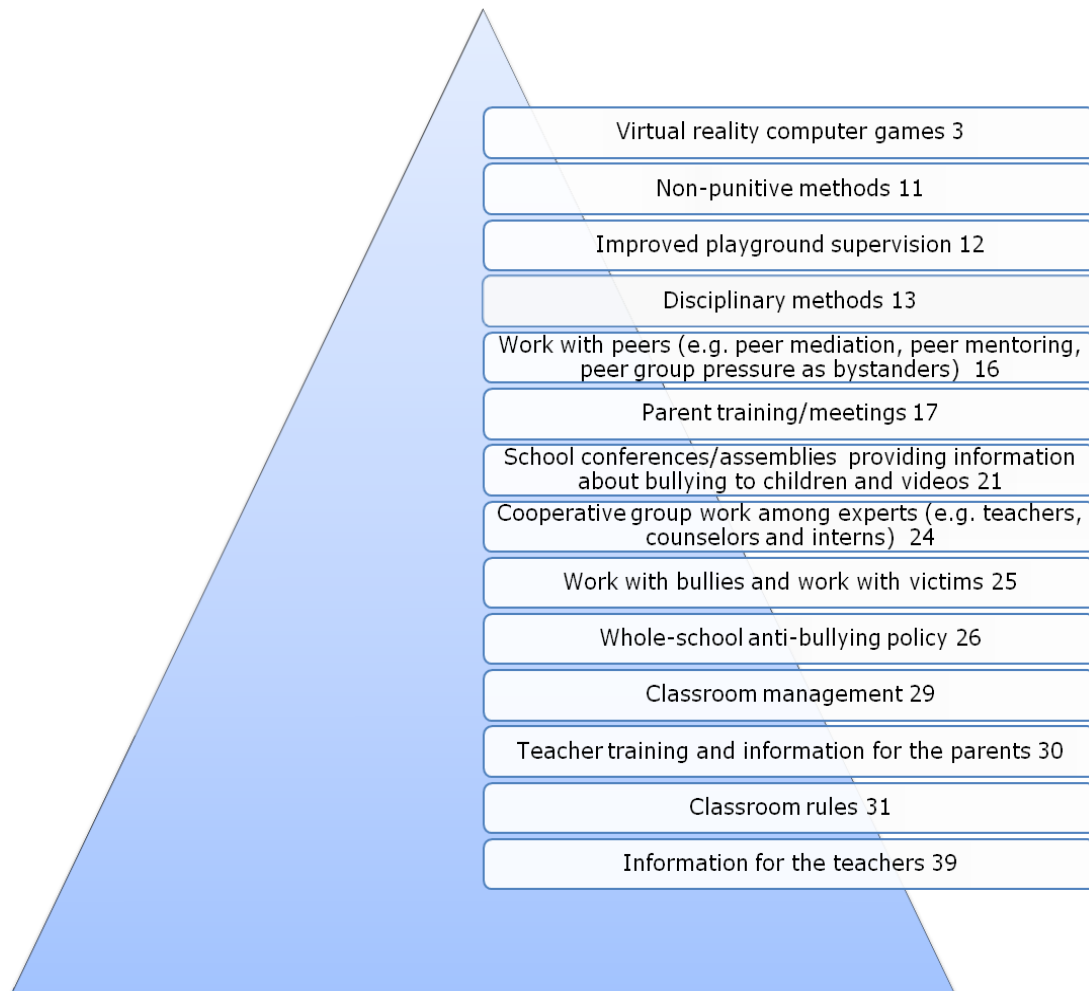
Virtual reality computer games 3

Non-punitive methods 11

Improved playground supervision 12

Disciplinary methods 13

Work with peers (e.g. peer mediation, peer mentoring, peer group pressure as bystanders) 16

Parent training/meetings 17

School conferences/assemblies providing information about bullying to children and videos 21

Cooperative group work among experts (e.g. teachers, counselors and interns) 24

Work with bullies and work with victims 25

Whole-school anti-bullying policy 26

Classroom management 29

Teacher training and information for the parents 30

Classroom rules 31

Information for the teachers 39